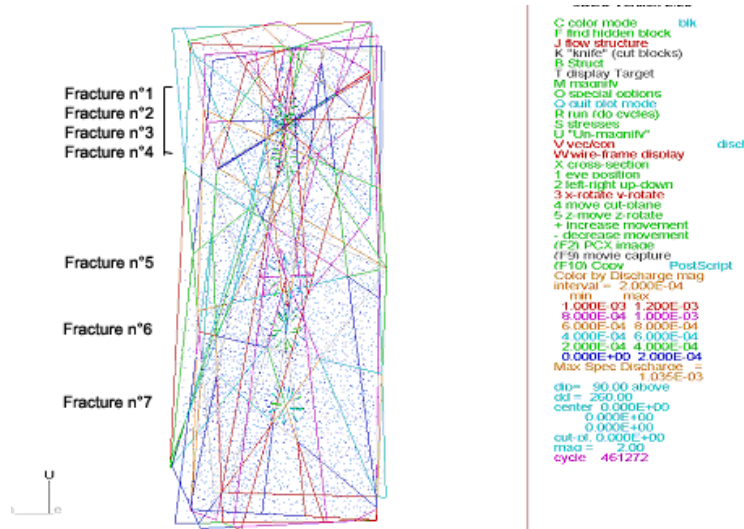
Fracture n°1
Fracture n°2
Fracture n°3
Fracture n°4
Fracture n°5
Fracture n°6
Fracture n°7

u
e

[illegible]
C color mode blk
F find hidden block
J flow structure
K "knife" (cut blocks)
B Struct
T display Target
M magnify
O special options
Q quit plot mode
R run (do cycles)
S stresses
U "Un-magnify"
V vec/con discl
W wire-frame display
X cross-section
1 eye position
2 left-right up-down
3 x-rotate y-rotate
4 move cut-plane
5 z-move z-rotate
+ increase movement
- decrease movement
(F2) PCX image
(F9) movie capture
(F10) Copy PostScript
Color by Discharge mag
interval = 2.000E-04
min max
1.000E-03 1.200E-03
8.000E-04 1.000E-03
6.000E-04 8.000E-04
4.000E-04 6.000E-04
2.000E-04 4.000E-04
0.000E+00 2.000E-04
Max Spec Discharge =
1.035E-03
dip= 90.00 above
dd = 260.00
center 0.000E+00
0.000E+00
0.000E+00
cut-pl. 0.000E+00
mag = 2.00
cycle 461272